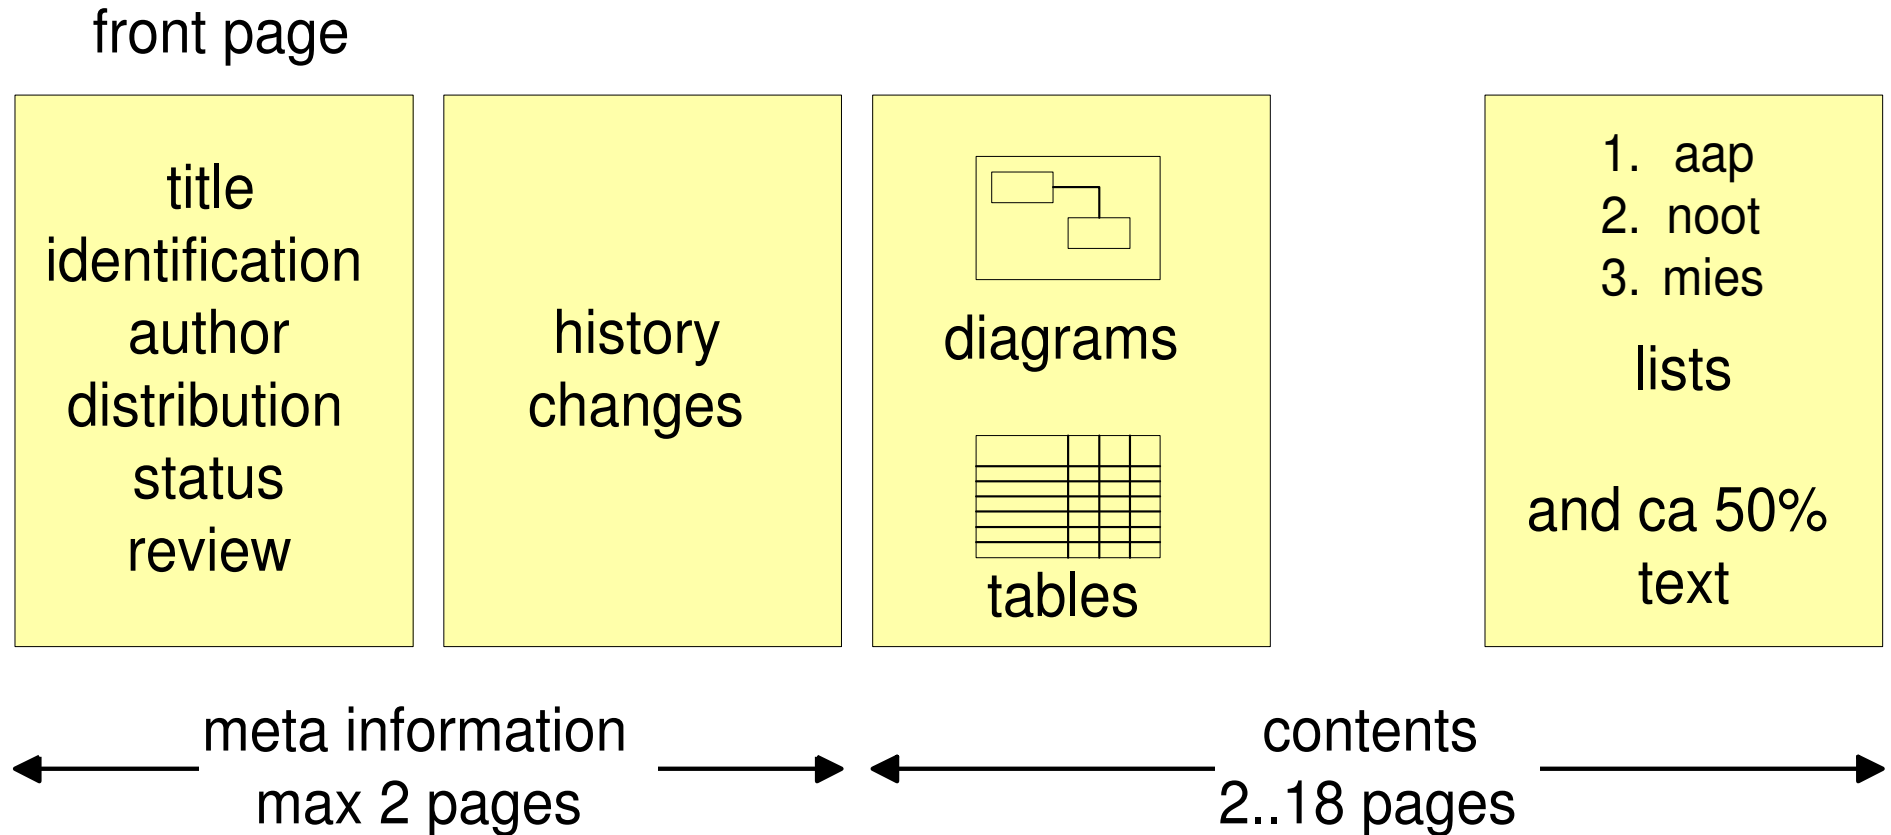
front page

title
identification
author
distribution
status
review

history
changes

diagrams

tables

1. aap
2. noot
3. mies

lists

and ca 50%
text

meta information
max 2 pages

contents
2..18 pages